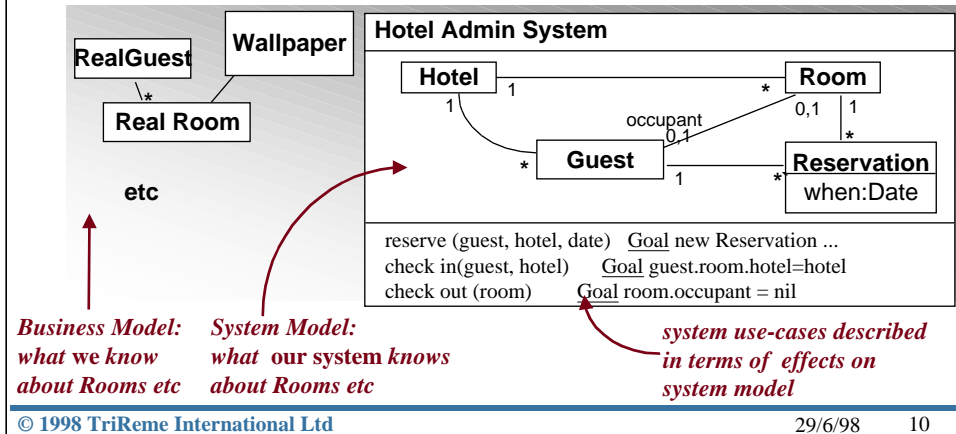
RealGuest

Wallpaper

*

Real Room

etc

Hotel Admin System

Hotel

1

*

Room

1

0,1

1

occupant

0,1

*

*

Guest

1

*

Reservation

when:Date

reserve (guest, hotel, date) Goal new Reservation ...
check in(guest, hotel) Goal guest.room.hotel=hotel
check out (room) Goal room.occupant = nil

Business Model: what we know about Rooms etc

System Model: what our system knows about Rooms etc

system use-cases described in terms of effects on system model

© 1998 TriReme International Ltd

29/6/98

10